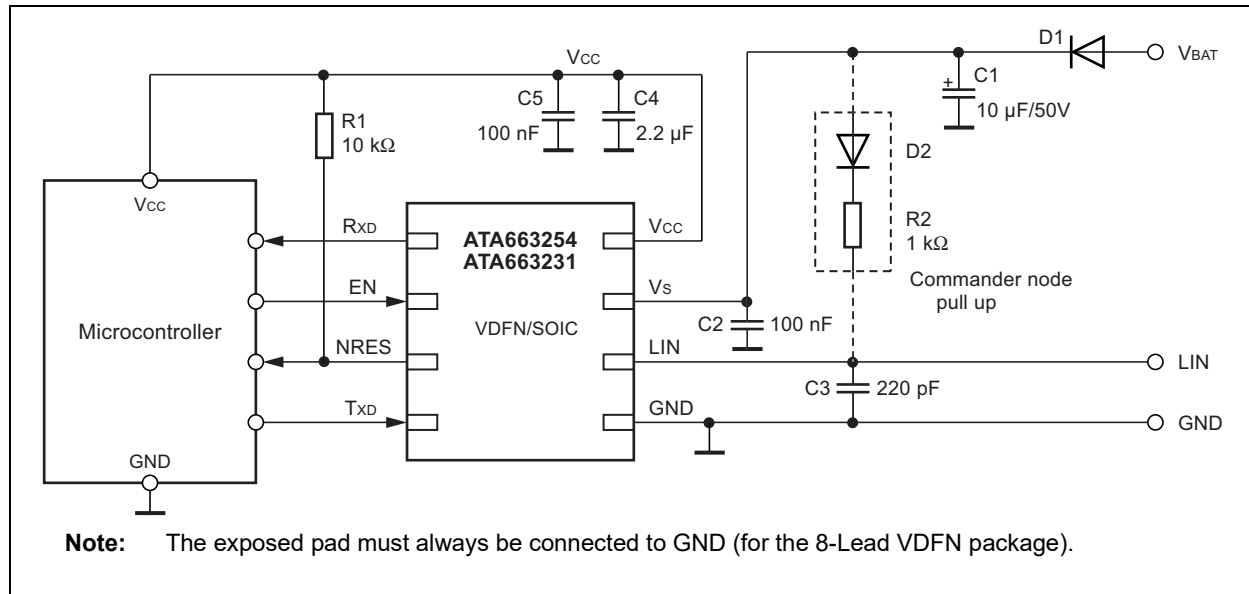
VCC

D1

VBAT

C5
100 nF

C4
2.2 µF

R1
10 kΩ

C1
10 µF/50V

+

D2

VCC

R2
1 kΩ

RXD

ATA663254
ATA663231

VCC

EN

VS

Commander node pull up

Microcontroller

VDFN/SOIC

C2

100 nF

NRES

LIN

LIN

C3

220 pF

TXD

GND

GND

GND

**Note:** The exposed pad must always be connected to GND (for the 8-Lead VDFN package).